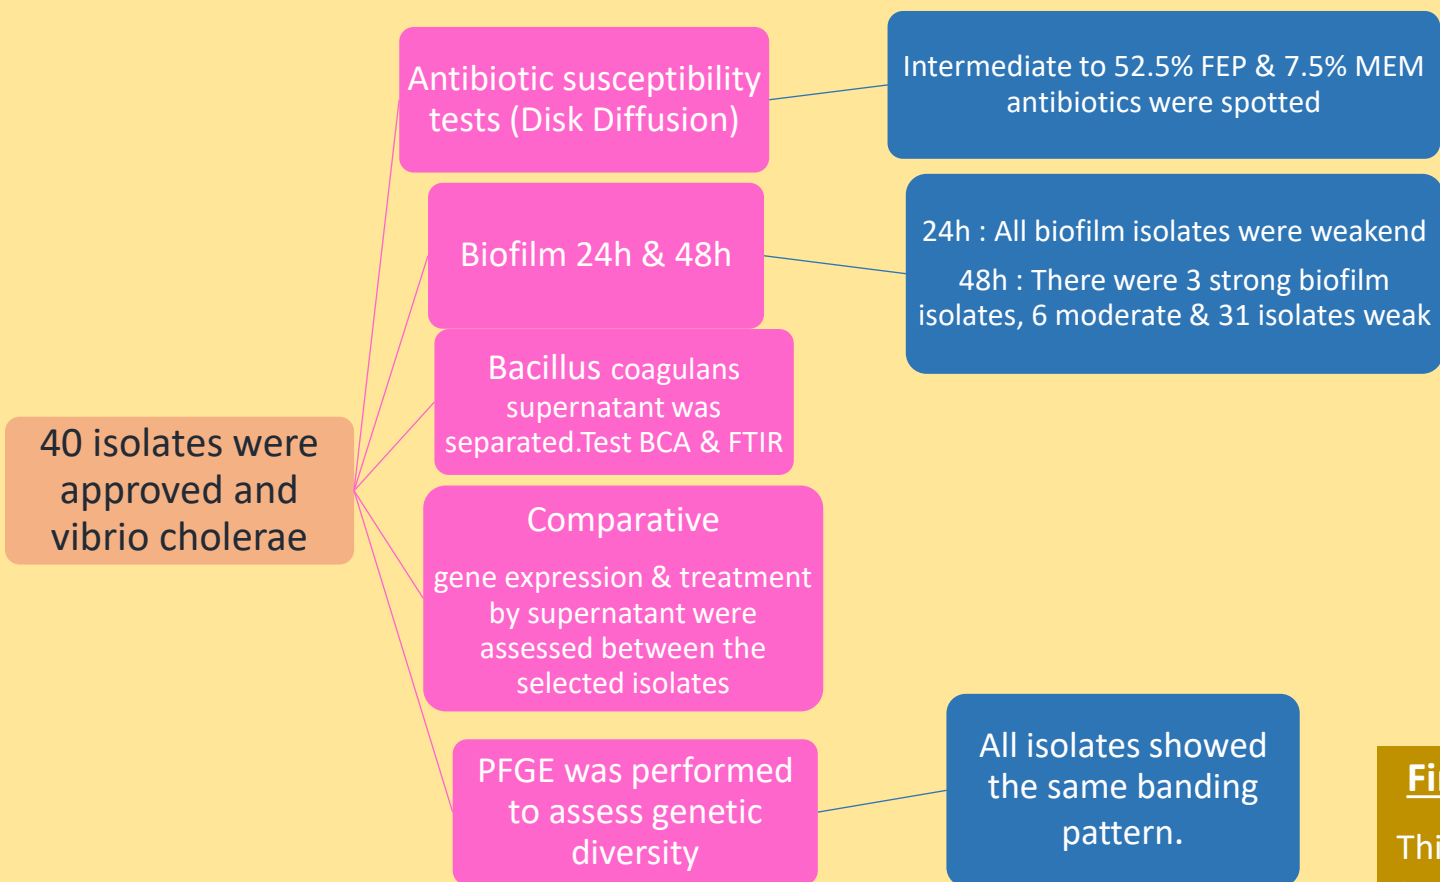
40 isolates were approved and vibrio cholerae

Antibiotic susceptibility tests (Disk Diffusion)

Intermediate to 52.5% FEP & 7.5% MEM antibiotics were spotted

Biofilm 24h & 48h

24h : All biofilm isolates were weakend

48h : There were 3 strong biofilm isolates, 6 moderate & 31 isolates weak

Bacillus coagulans supernatant was separated.Test BCA & FTIR

Comparative

gene expression & treatment by supernatant were assessed between the selected isolates

PFGE was performed to assess genetic diversity

All isolates showed the same banding pattern.

Fi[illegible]

Thi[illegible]